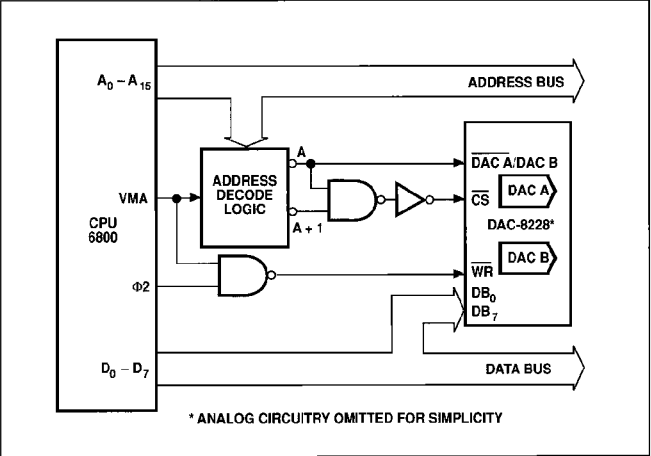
$A_0 - A_{15}$

ADDRESS BUS

CPU 6800

VMA

$\Phi 2$

$D_0 - D_7$

ADDRESS DECODE LOGIC

A

A + 1

$\overline{DAC\ A}/DAC\ B$

$\overline{CS}$

DAC A

DAC-8228*

$\overline{WR}$

DAC B

$DB_0$

$DB_7$

DATA BUS

* ANALOG CIRCUITRY OMITTED FOR SIMPLICITY